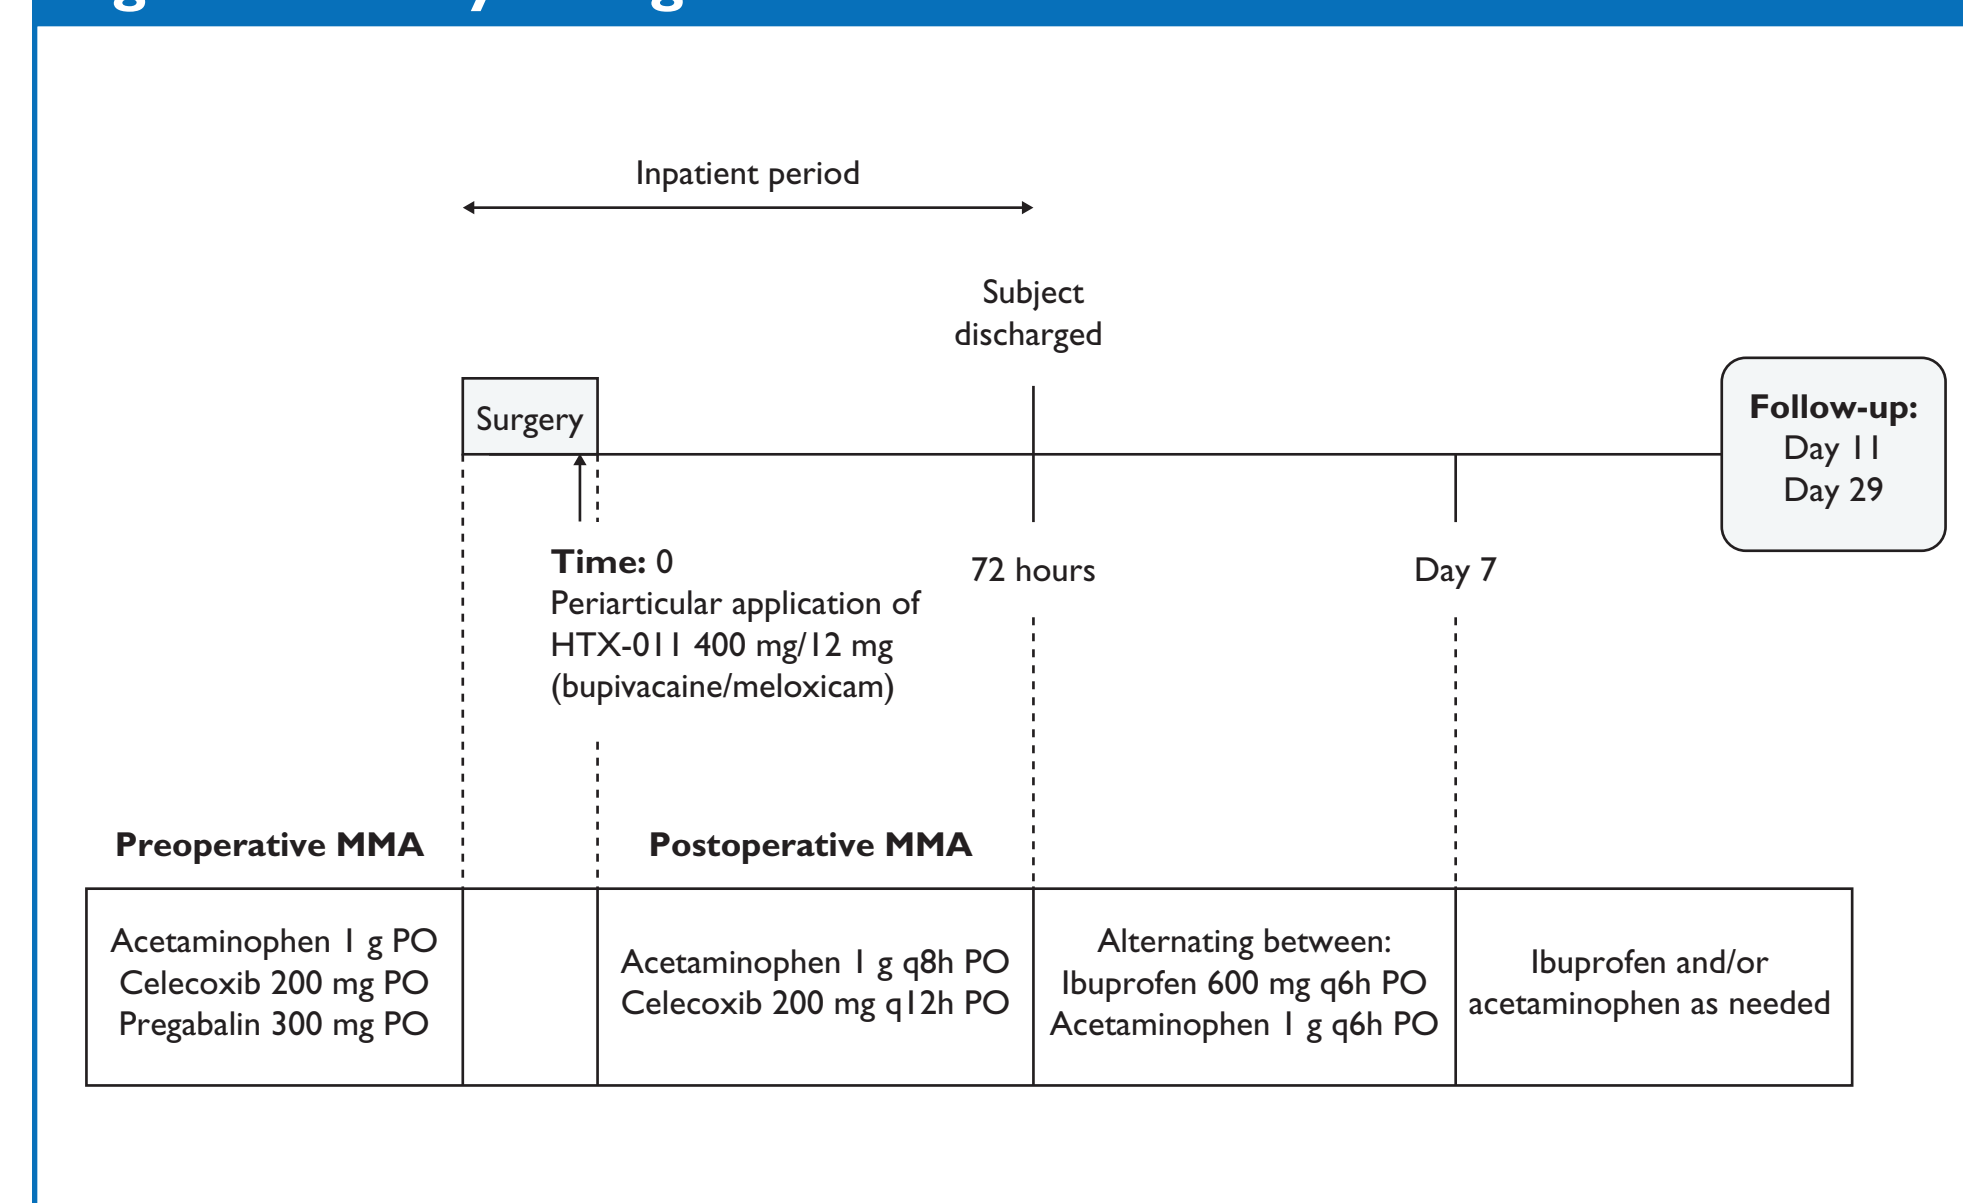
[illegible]

Inpatient period

Subject discharged

Surgery

Follow-up:
Day 11
Day 29

Time: 0
Periarticular application of HTX-011 400 mg/12 mg (bupivacaine/meloxicam)

72 hours

Day 7

Preoperative MMA

Postoperative MMA

| Acetaminophen 1 g PO<br>Celecoxib 200 mg PO<br>Pregabalin 300 mg PO | | Acetaminophen 1 g q8h PO<br>Celecoxib 200 mg q12h PO | Alternating between:<br>Ibuprofen 600 mg q6h PO<br>Acetaminophen 1 g q6h PO | Ibuprofen and/or acetaminophen as needed |
|---|---|---|---|---|